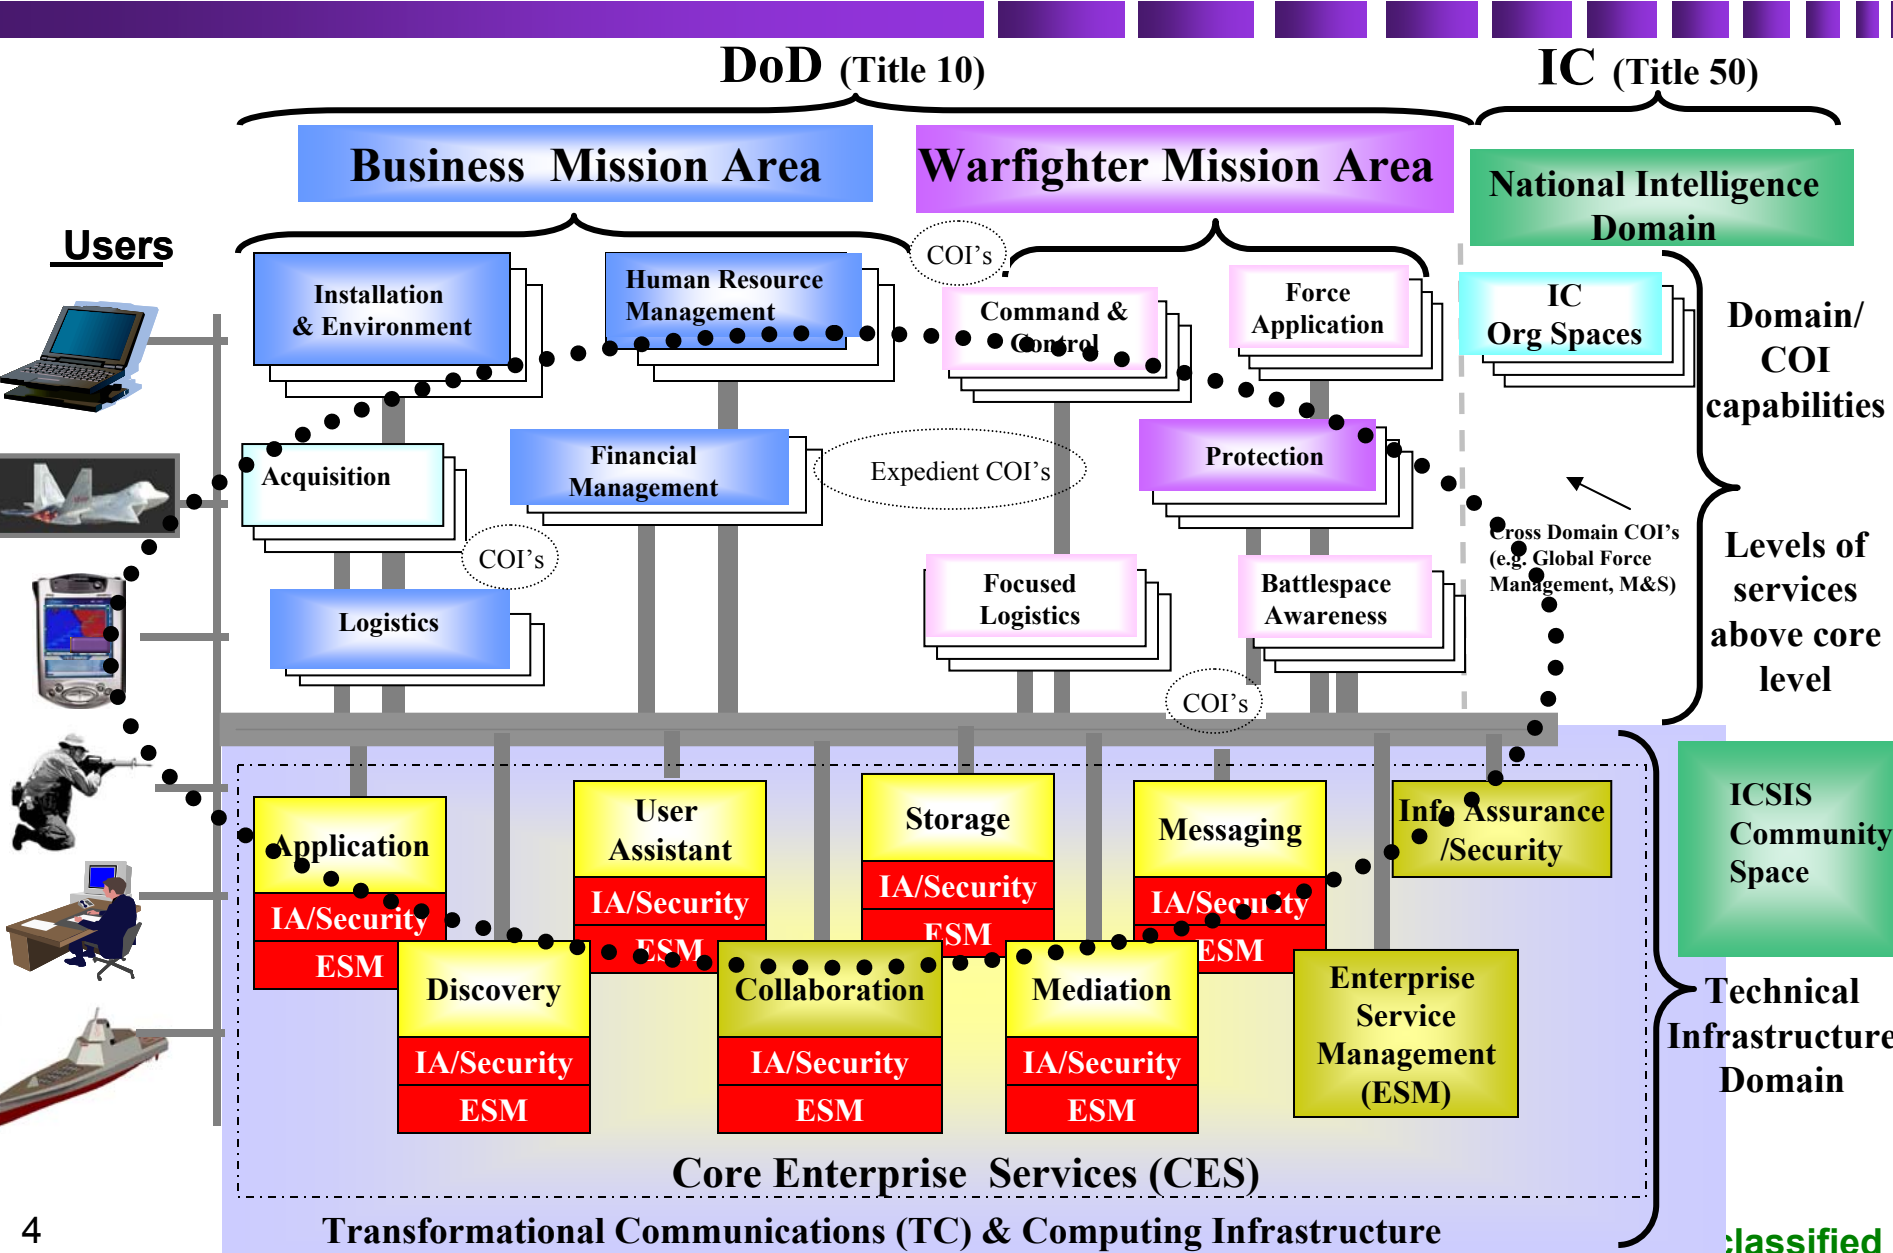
DoD (Title 10)

IC (Title 50)

Business Mission Area

Warfighter Mission Area

National Intelligence Domain

Users

Installation & Environment

Human Resource Management

COI's

Command & Control

Force Application

IC Org Spaces

Domain/ COI capabilities

Acquisition

Financial Management

Expedient COI's

Protection

Cross Domain COI's (e.g. Global Force Management, M&S)

Levels of services above core level

COI's

Logistics

Focused Logistics

Battlespace Awareness

COI's

Application

IA/Security

ESM

User Assistant

IA/Security

ESM

Storage

IA/Security

ESM

Messaging

IA/Security

ESM

Info Assurance /Security

ICSIS Community Space

Discovery

IA/Security

ESM

Collaboration

IA/Security

ESM

Mediation

IA/Security

ESM

Enterprise Service Management (ESM)

Technical Infrastructure Domain

Core Enterprise Services (CES)

Transformational Communications (TC) & Computing Infrastructure

4

classified